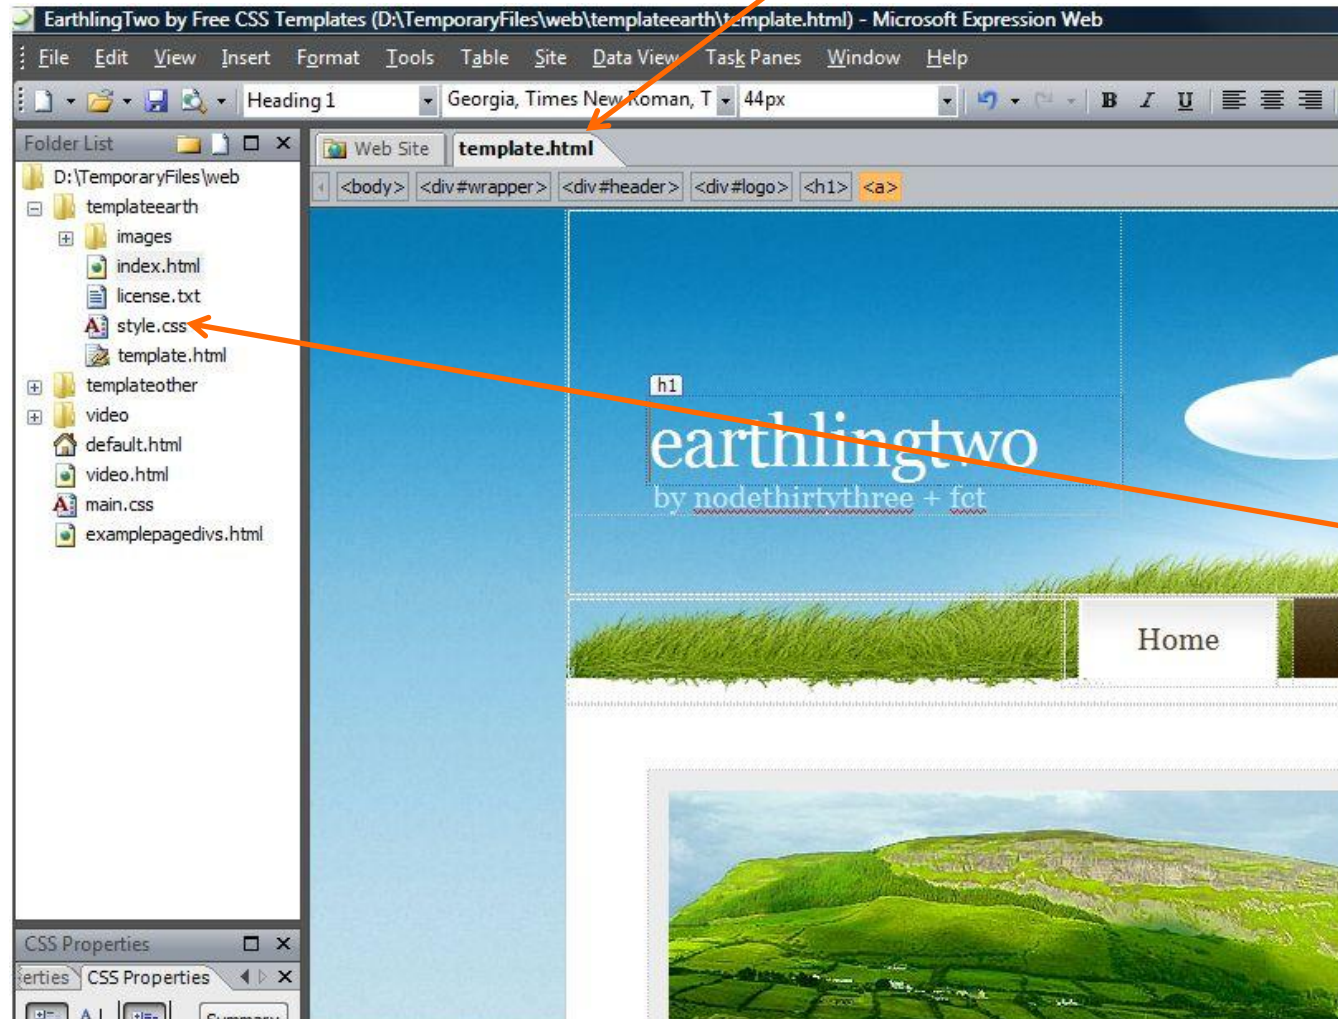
EarthlingTwo by Free CSS Templates (D:\TemporaryFiles\web\templateearth\template.html) - Microsoft Expression Web

File Edit View Insert Format Tools Table Site Data View Task Panes Window Help

Heading 1 Georgia, Times New Roman, T 44px B I U

Folder List

D:\TemporaryFiles\web
templateearth
images
index.html
license.txt
style.css
template.html
templateother
video
default.html
video.html
main.css
examplepagedivs.html

CSS Properties
erties CSS Properties

Web Site template.html

<body> <div#wrapper> <div#header> <div#logo> <h1> <a>

h1
earthlingtwo
by nodethirtythree + fct

Home